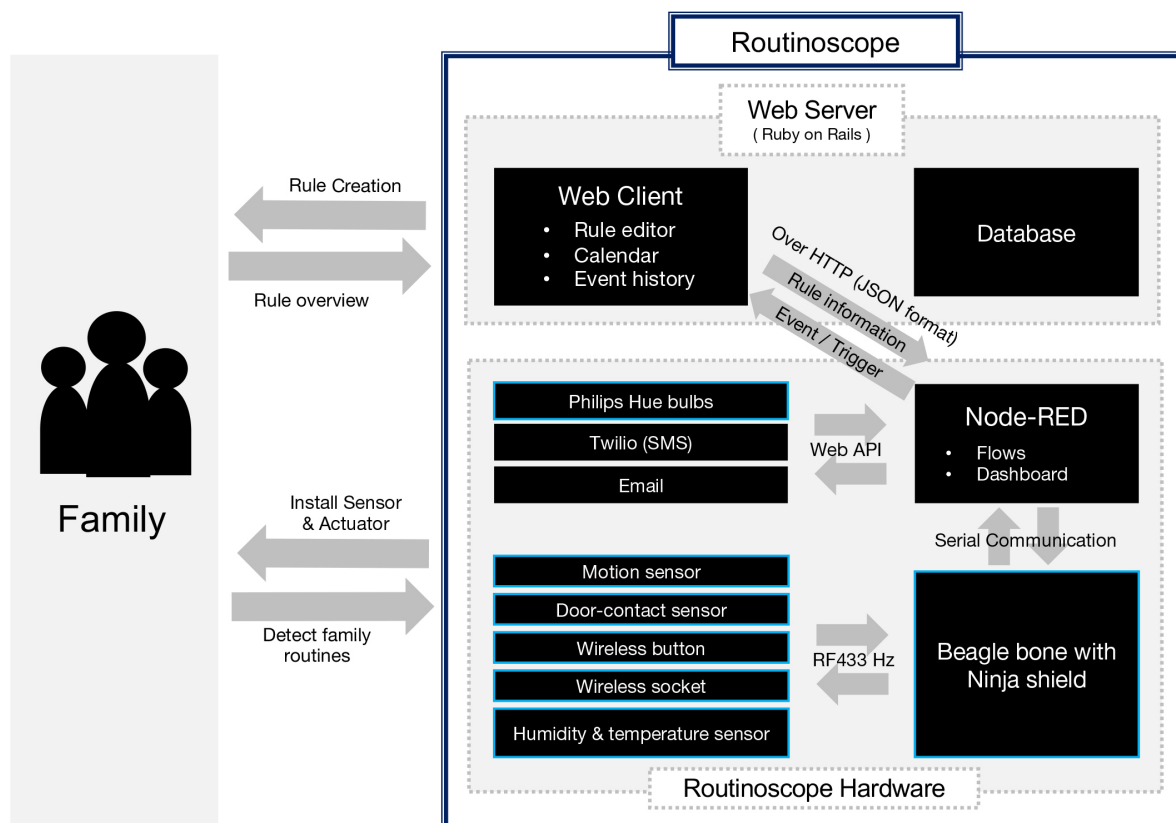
Routinoscope

Web Server
( Ruby on Rails )

Rule Creation

Rule overview

Web Client
• Rule editor
• Calendar
• Event history

Database

Over HTTP (JSON format)
Rule information
Event / Trigger

Family

Philips Hue bulbs
Twilio (SMS)
Email

Web API

Node-RED
• Flows
• Dashboard

Install Sensor & Actuator

Detect family routines

Serial Communication

Motion sensor
Door-contact sensor
Wireless button
Wireless socket
Humidity & temperature sensor

RF433 Hz

Beagle bone with Ninja shield

Routinoscope Hardware